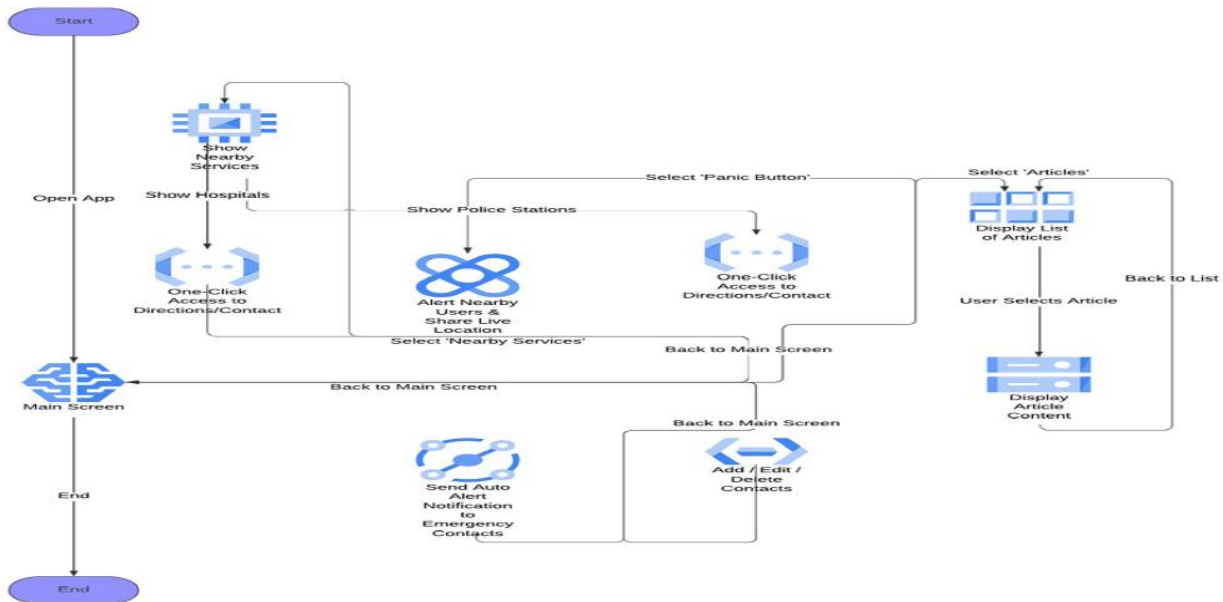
Start

Open App

Show Nearby Services

Show Hospitals

Select 'Panic Button'

Select 'Articles'

Show Police Stations

Display List of Articles

One-Click Access to Directions/Contact

Alert Nearby Users & Share Live Location

One-Click Access to Directions/Contact

Back to List

User Selects Article

Select 'Nearby Services'

Back to Main Screen

Main Screen

Back to Main Screen

Display Article Content

Back to Main Screen

Send Auto Alert Notification to Emergency Contacts

Add / Edit / Delete Contacts

End

End